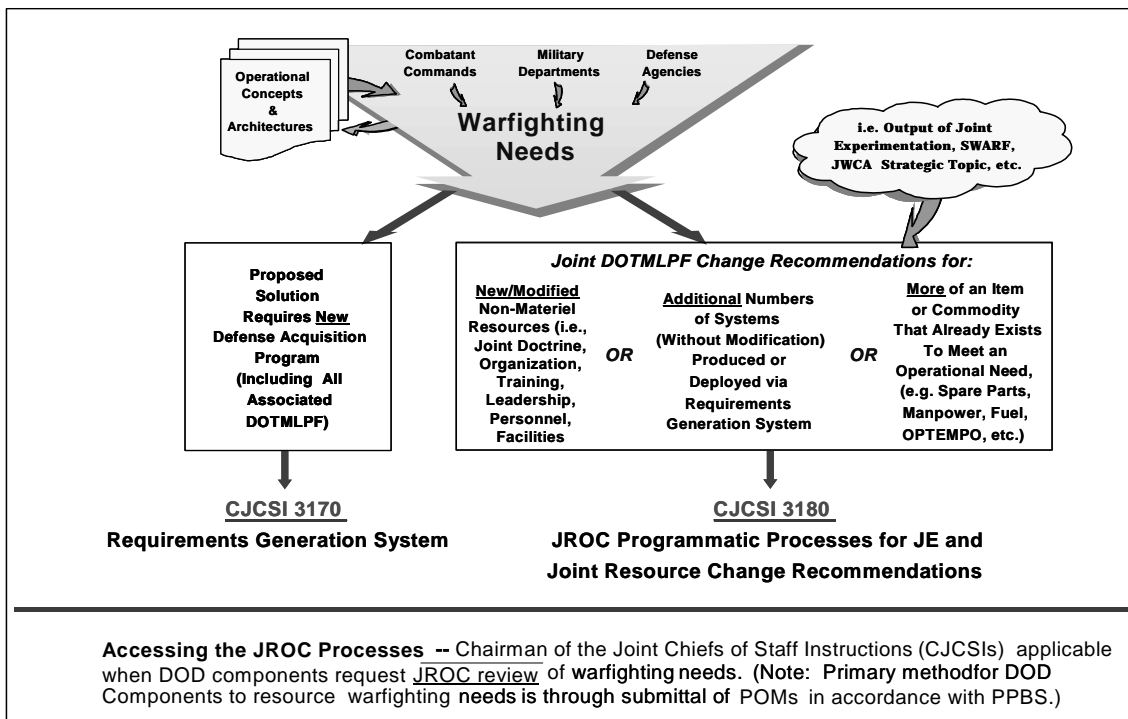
Operational Concepts & Architectures

Combatant Commands

Military Departments

Defense Agencies

Warfighting Needs

i.e. Output of Joint Experimentation, SWARF, JWCA Strategic Topic, etc.

Proposed Solution Requires New Defense Acquisition Program (Including All Associated DOTMLPF)

Joint DOTMLPF Change Recommendations for:

New/Modified Non-Materiel Resources (i.e., Joint Doctrine, Organization, Training, Leadership, Personnel, Facilities

OR

Additional Numbers of Systems (Without Modification) Produced or Deployed via Requirements Generation System

OR

More of an Item or Commodity That Already Exists To Meet an Operational Need, (e.g. Spare Parts, Manpower, Fuel, OPTEMPO, etc.)

CJCSI 3170
Requirements Generation System

CJCSI 3180
JROC Programmatic Processes for JE and Joint Resource Change Recommendations

Accessing the JROC Processes -- Chairman of the Joint Chiefs of Staff Instructions (CJCSIs) applicable when DOD components request JROC review of warfighting needs. (Note: Primary methodfor DOD Components to resource warfighting needs is through submittal of POMs in accordance with PPBS.)